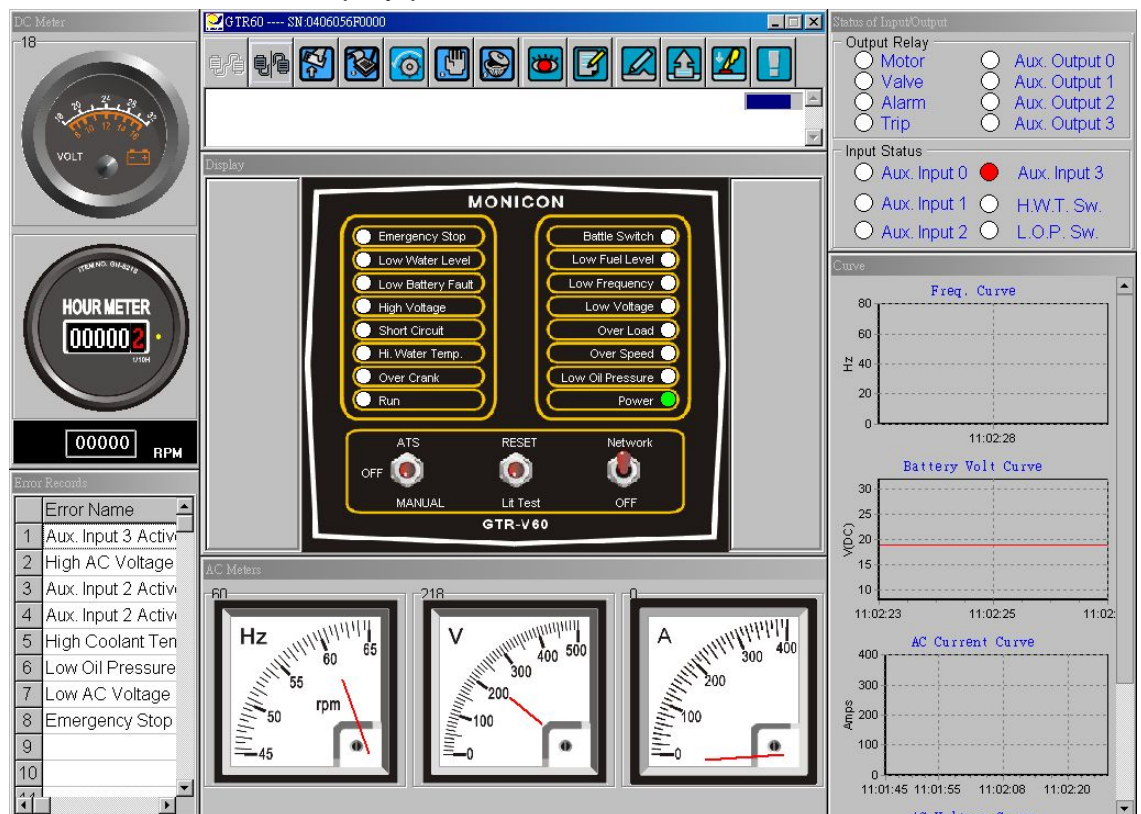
DC Meter
18
VOLT
ITEM NO. GH-8218
HOUR METER
000002
1/10H
00000 RPM

Error Records
| | Error Name |
|---|---|
| 1 | Aux. Input 3 Activ |
| 2 | High AC Voltage |
| 3 | Aux. Input 2 Activ |
| 4 | Aux. Input 2 Activ |
| 5 | High Coolant Ten |
| 6 | Low Oil Pressure |
| 7 | Low AC Voltage |
| 8 | Emergency Stop |
| 9 | |
| 10 | |

GTR60 ---- SN:0406056F0000

Display
MONICON
Emergency Stop
Low Water Level
Low Battery Fault
High Voltage
Short Circuit
Hi. Water Temp.
Over Crank
Run
Battle Switch
Low Fuel Level
Low Frequency
Low Voltage
Over Load
Over Speed
Low Oil Pressure
Power
ATS
OFF
MANUAL
RESET
Lit Test
Network
OFF
GTR-V60

AC Meters
60
Hz
45 50 55 60 65
rpm
218
V
0 100 200 300 400 500
0
A
0 100 200 300 400

Status of Input/Output
Output Relay
Motor
Valve
Alarm
Trip
Aux. Output 0
Aux. Output 1
Aux. Output 2
Aux. Output 3
Input Status
Aux. Input 0
Aux. Input 3
Aux. Input 1
H.W.T. Sw.
Aux. Input 2
L.O.P. Sw.

Curve
Freq. Curve
80
60
40
20
0
Hz
11:02:28
Battery Volt Curve
30
25
20
15
10
V(DC)
11:02:23 11:02:25 11:02
AC Current Curve
400
300
200
100
0
Amps
11:01:45 11:01:55 11:02:08 11:02:20